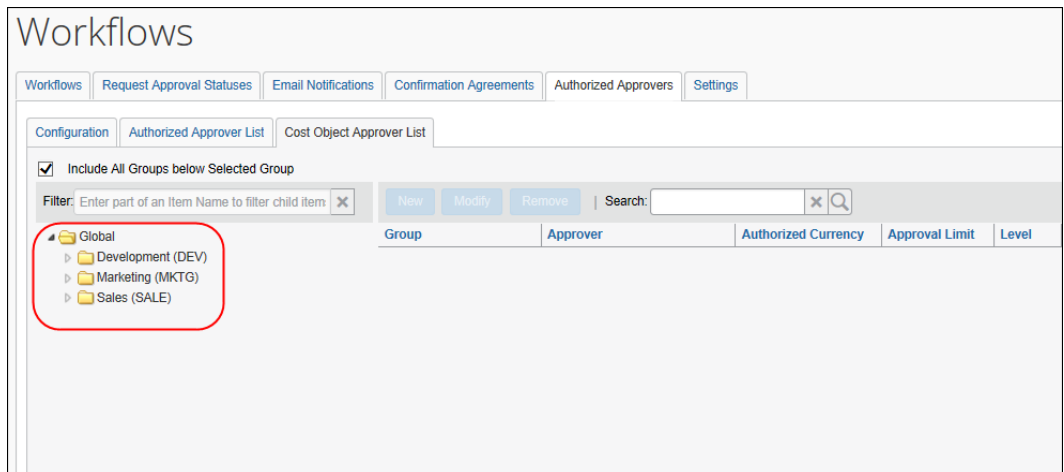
Workflows

Workflows | Request Approval Statuses | Email Notifications | Confirmation Agreements | Authorized Approvers | Settings

Configuration | Authorized Approver List | Cost Object Approver List

Include All Groups below Selected Group

Filter: Enter part of an Item Name to filter child item

New | Modify | Remove | Search:

Global
Development (DEV)
Marketing (MKTG)
Sales (SALE)

| Group | Approver | Authorized Currency | Approval Limit | Level |
|---|---|---|---|---|